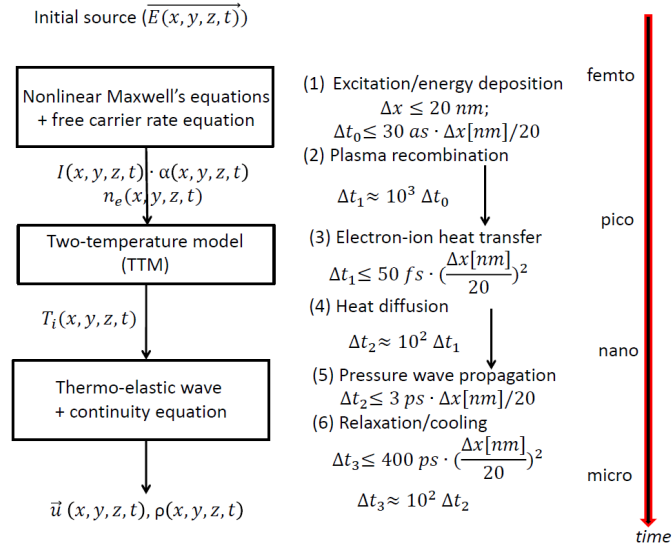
Initial source $(\overrightarrow{E(x,y,z,t)})$

Nonlinear Maxwell's equations + free carrier rate equation

$I(x,y,z,t)\cdot \alpha(x,y,z,t)$
$n_e(x,y,z,t)$

Two-temperature model (TTM)

$T_i(x,y,z,t)$

Thermo-elastic wave + continuity equation

$\vec{u}\,(x,y,z,t), \rho(x,y,z,t)$

(1) Excitation/energy deposition
$\Delta x \leq 20\ nm$;
$\Delta t_0 \leq 30\ as \cdot \Delta x[nm]/20$
(2) Plasma recombination
$\Delta t_1 \approx 10^3\ \Delta t_0$
(3) Electron-ion heat transfer
$\Delta t_1 \leq 50\ fs \cdot (\frac{\Delta x[nm]}{20})^2$
(4) Heat diffusion
$\Delta t_2 \approx 10^2\ \Delta t_1$
(5) Pressure wave propagation
$\Delta t_2 \leq 3\ ps \cdot \Delta x[nm]/20$
(6) Relaxation/cooling
$\Delta t_3 \leq 400\ ps \cdot (\frac{\Delta x[nm]}{20})^2$
$\Delta t_3 \approx 10^2\ \Delta t_2$

femto
pico
nano
micro
time